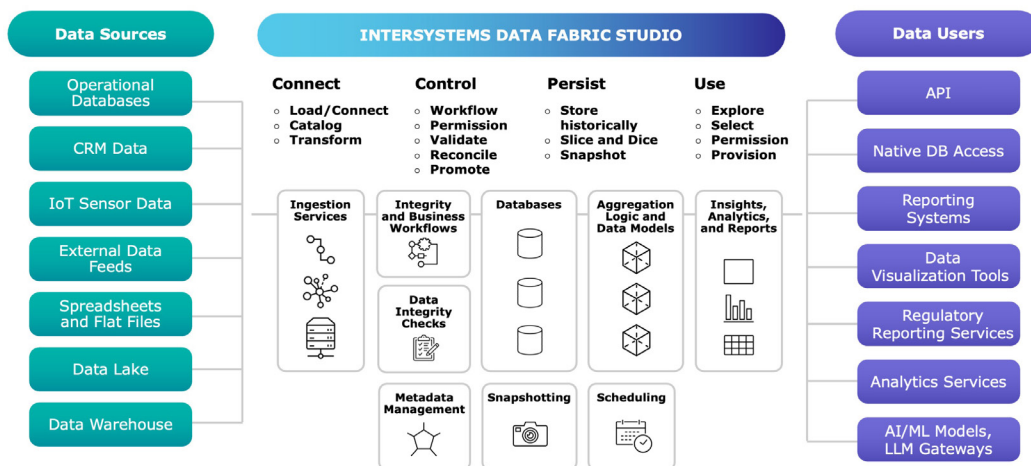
Data Sources

INTERSYSTEMS DATA FABRIC STUDIO

Data Users

Operational Databases

CRM Data

IoT Sensor Data

External Data Feeds

Spreadsheets and Flat Files

Data Lake

Data Warehouse

Connect
○ Load/Connect
○ Catalog
○ Transform

Control
○ Workflow
○ Permission
○ Validate
○ Reconcile
○ Promote

Persist
○ Store historically
○ Slice and Dice
○ Snapshot

Use
○ Explore
○ Select
○ Permission
○ Provision

Ingestion Services

Integrity and Business Workflows

Data Integrity Checks

Metadata Management

Databases

Snapshotting

Aggregation Logic and Data Models

Scheduling

Insights, Analytics, and Reports

API

Native DB Access

Reporting Systems

Data Visualization Tools

Regulatory Reporting Services

Analytics Services

AI/ML Models, LLM Gateways